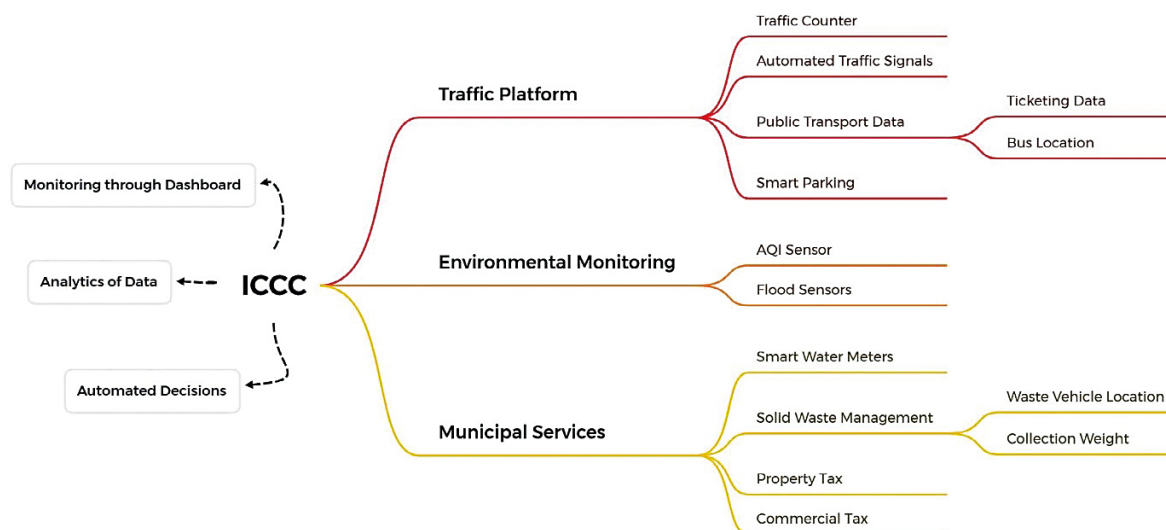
Monitoring through Dashboard

Analytics of Data

ICCC

Automated Decisions

Traffic Platform

Traffic Counter

Automated Traffic Signals

Public Transport Data

Ticketing Data

Bus Location

Smart Parking

Environmental Monitoring

AQI Sensor

Flood Sensors

Municipal Services

Smart Water Meters

Solid Waste Management

Waste Vehicle Location

Collection Weight

Property Tax

Commercial Tax